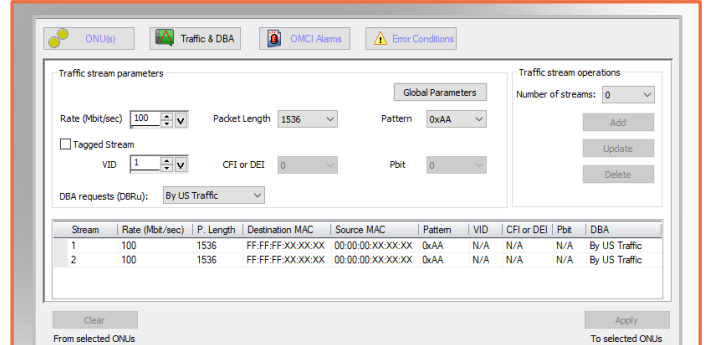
ONU(s)
Traffic & DBA
OMCI Alarms
Error Conditions

Traffic stream parameters
Global Parameters
Rate (Mbit/sec) 100
Packet Length 1536
Pattern 0xAA
Tagged Stream
VID 1
CFI or DEI 0
Pbit 0
DBA requests (DBRu): By US Traffic

Traffic stream operations
Number of streams: 0
Add
Update
Delete

| Stream | Rate (Mbit/sec) | P. Length | Destination MAC | Source MAC | Pattern | VID | CFI or DEI | Pbit | DBA |
|---|---|---|---|---|---|---|---|---|---|
| 1 | 100 | 1536 | FF:FF:FF:XX:XX:XX | 00:00:00:XX:XX:XX | 0xAA | N/A | N/A | N/A | By US Traffic |
| 2 | 100 | 1536 | FF:FF:FF:XX:XX:XX | 00:00:00:XX:XX:XX | 0xAA | N/A | N/A | N/A | By US Traffic |

Clear
From selected ONUs
Apply
To selected ONUs